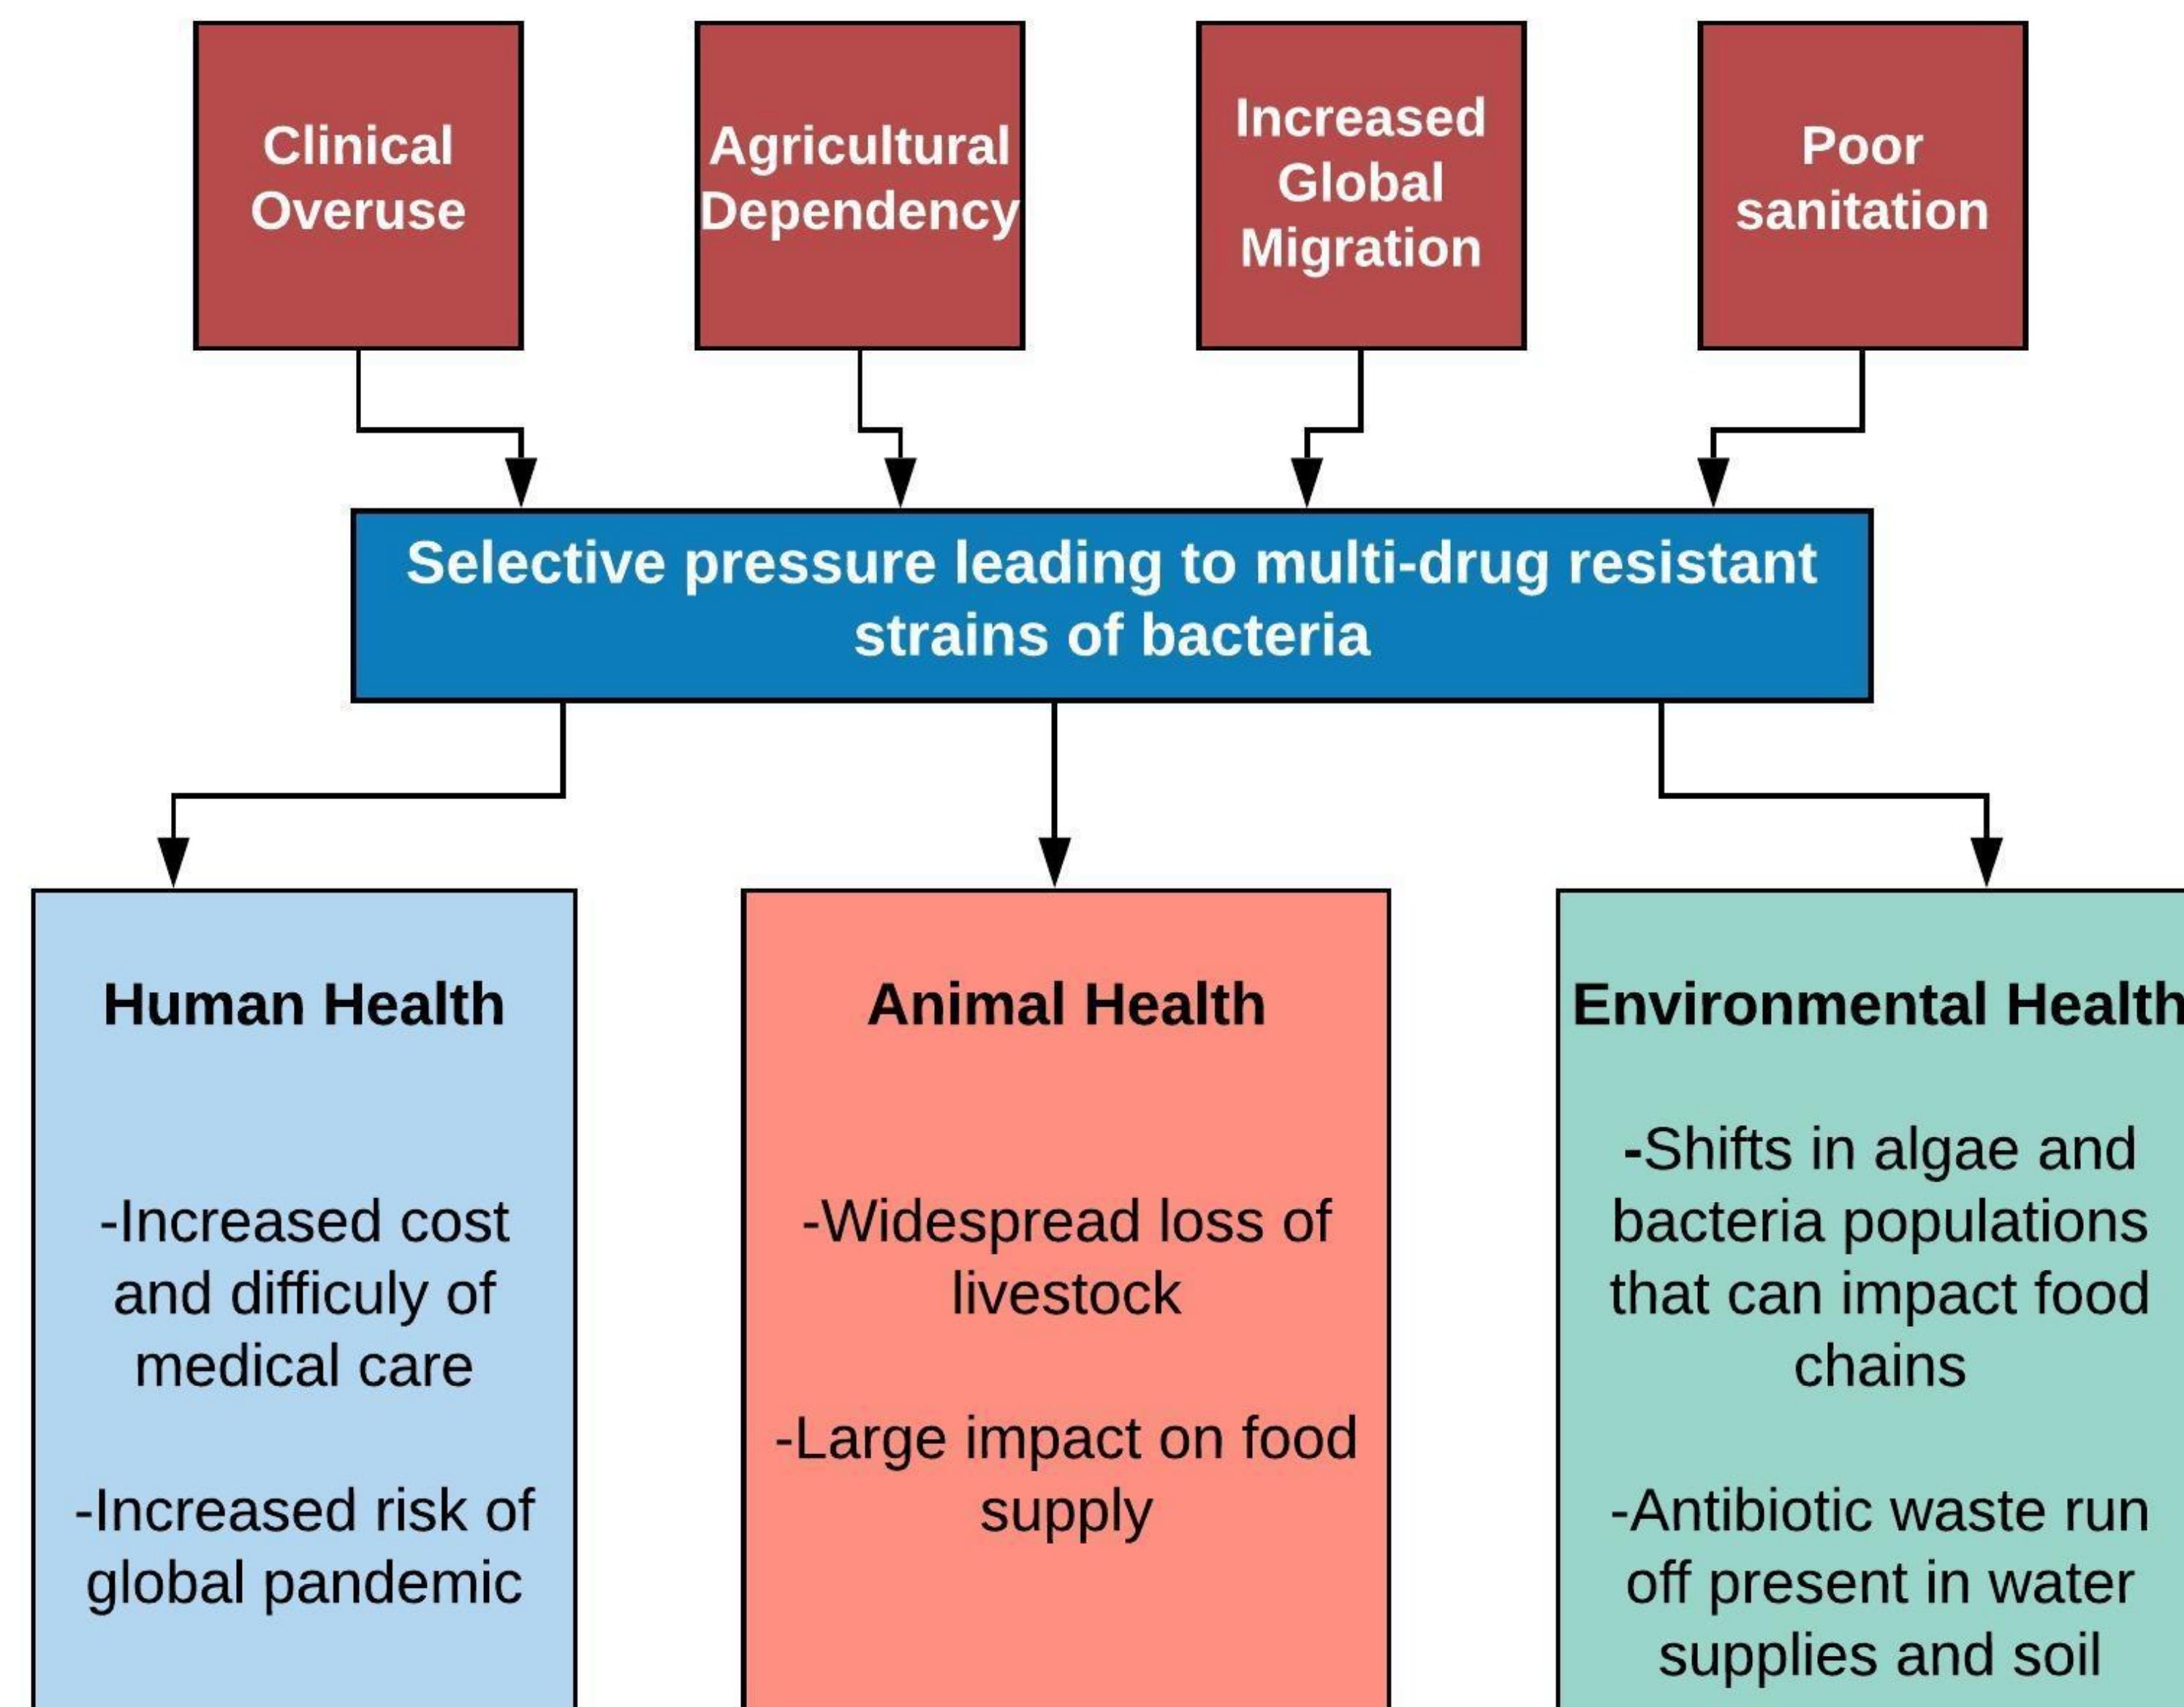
Clinical Overuse

Agricultural Dependency

Increased Global Migration

Poor sanitation

Selective pressure leading to multi-drug resistant strains of bacteria

Human Health

-Increased cost and difficuly of medical care

-Increased risk of global pandemic

Animal Health

-Widespread loss of livestock

-Large impact on food supply

Environmental Health

-Shifts in algae and bacteria populations that can impact food chains

-Antibiotic waste run off present in water supplies and soil